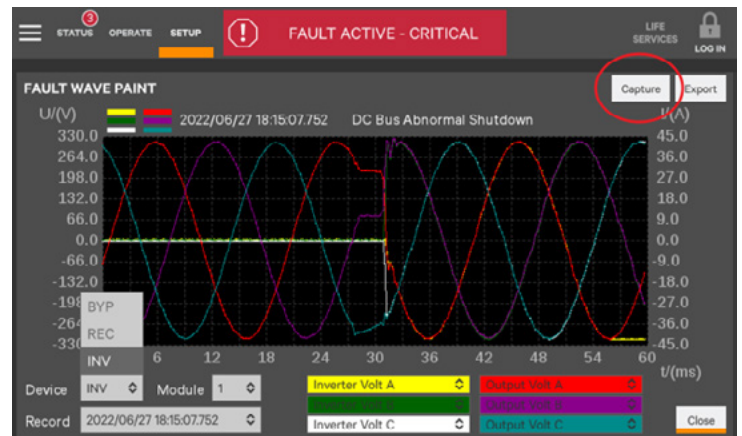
3
STATUS OPERATE SETUP
FAULT ACTIVE - CRITICAL
LIFE SERVICES
LOG IN

FAULT WAVE PAINT
Capture Export

U/(V) 2022/06/27 18:15:07.752 DC Bus Abnormal Shutdown I/(A)

330.0
264.0
198.0
132.0
66.0
0.0
-66.0
-132.0
-198
-264
-330

45.0
36.0
27.0
18.0
9.0
0.0
-9.0
-18.0
-27.0
-36.0
-45.0

BYP
REC
INV

6 12 18 24 30 36 42 48 54 60
t/(ms)

Device INV Module 1
Record 2022/06/27 18:15:07.752

Inverter Volt A
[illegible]
Inverter Volt C
Output Volt A
Output Volt B
Output Volt C

Close